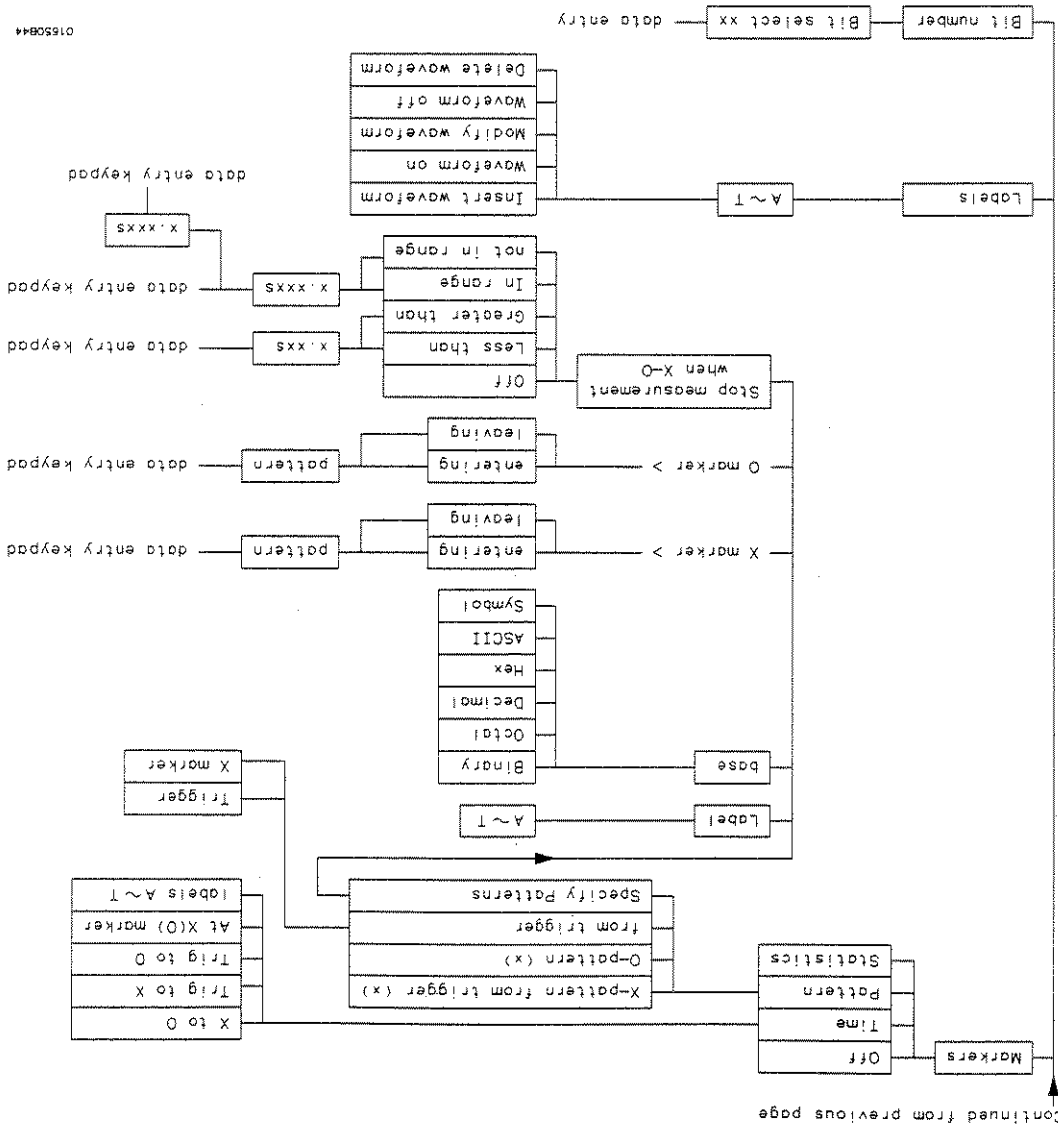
Continued from previous page

Markers

Off
Time
Pattern
Statistics

X-pattern from trigger (x)
O-pattern (x)
from trigger
Specify Patterns

X to O
Trig to X
Trig to O
At X(O) marker
labels A ~ T

Trigger
X marker

Label
A ~ T

base
Binary
Octal
Decimal
Hex
ASCII
Symbol

X marker >
entering
leaving
pattern
data entry keypad

O marker >
entering
leaving
pattern
data entry keypad

Stop measurement when X-O
Off
Less than
Greater than
In range
not in range
x.xxs
data entry keypad
x.xxxs
data entry keypad
x.xxxs
data entry keypad

Labels
A ~ T
Insert waveform
Waveform on
Modify waveform
Waveform off
Delete waveform

Bit number
Bit select xx
data entry

01650844